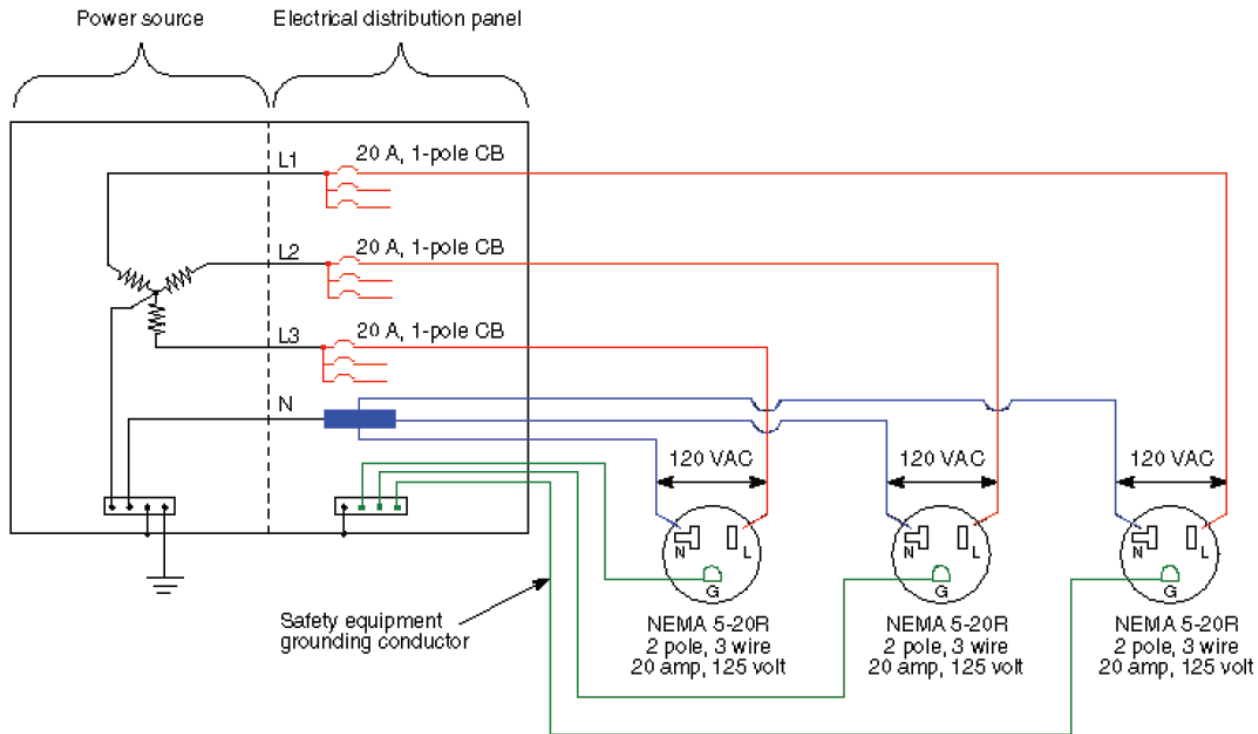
Power source

Electrical distribution panel

L1

20 A, 1-pole CB

L2

20 A, 1-pole CB

L3

20 A, 1-pole CB

N

120 VAC

120 VAC

120 VAC

N

L

G

N

L

G

N

L

G

Safety equipment grounding conductor

NEMA 5-20R
2 pole, 3 wire
20 amp, 125 volt

NEMA 5-20R
2 pole, 3 wire
20 amp, 125 volt

NEMA 5-20R
2 pole, 3 wire
20 amp, 125 volt